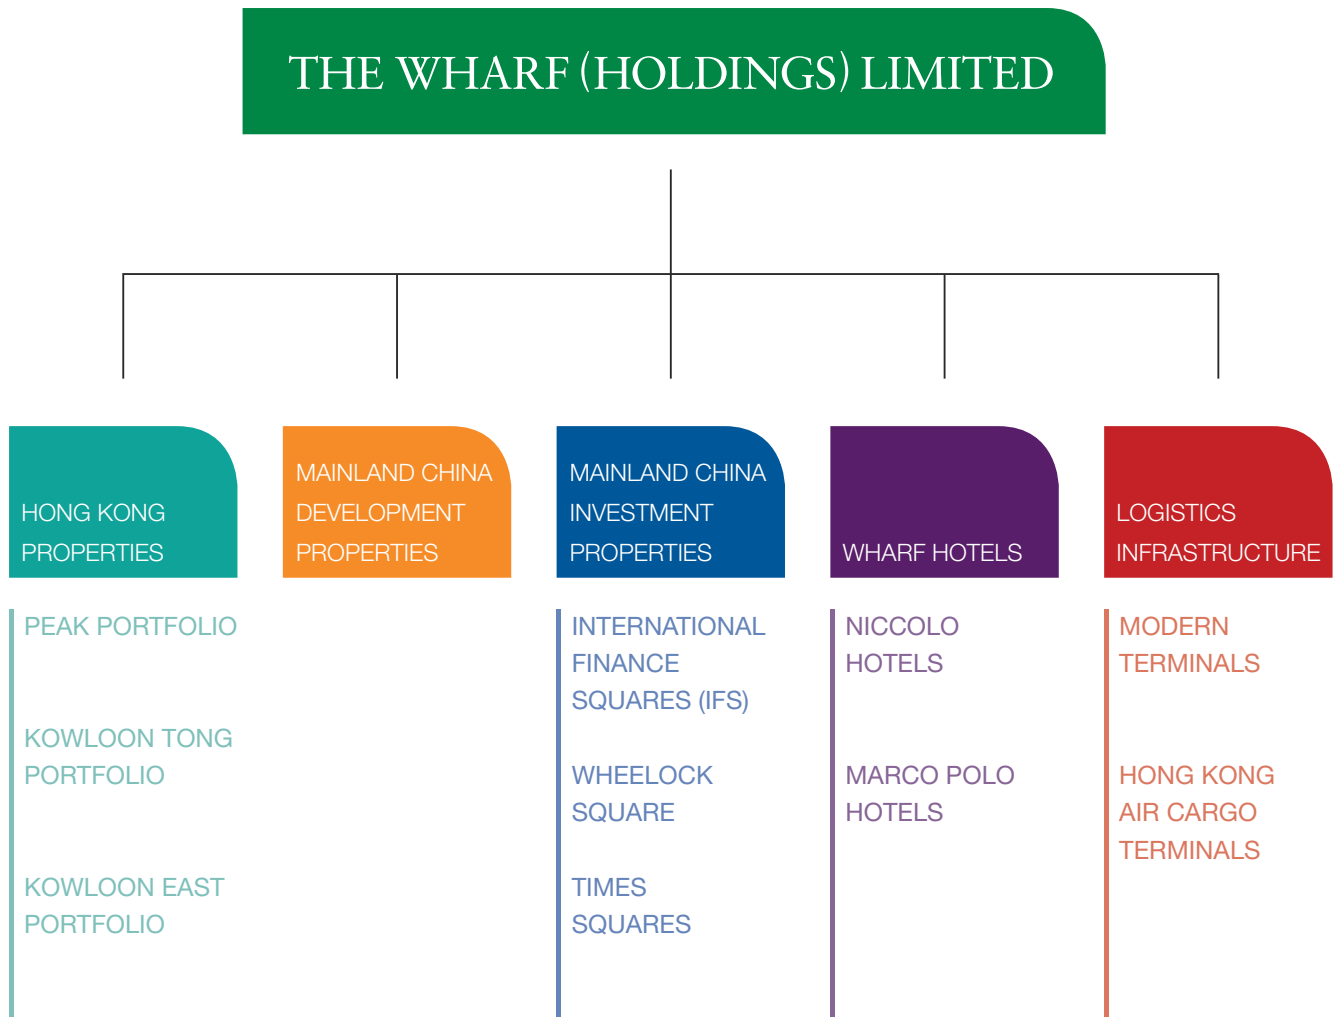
THE WHARF (HOLDINGS) LIMITED

HONG KONG PROPERTIES

MAINLAND CHINA DEVELOPMENT PROPERTIES

MAINLAND CHINA INVESTMENT PROPERTIES

WHARF HOTELS

LOGISTICS INFRASTRUCTURE

PEAK PORTFOLIO

KOWLOON TONG PORTFOLIO

KOWLOON EAST PORTFOLIO

INTERNATIONAL FINANCE SQUARES (IFS)

WHEELOCK SQUARE

TIMES SQUARES

NICCOLO HOTELS

MARCO POLO HOTELS

MODERN TERMINALS

HONG KONG AIR CARGO TERMINALS